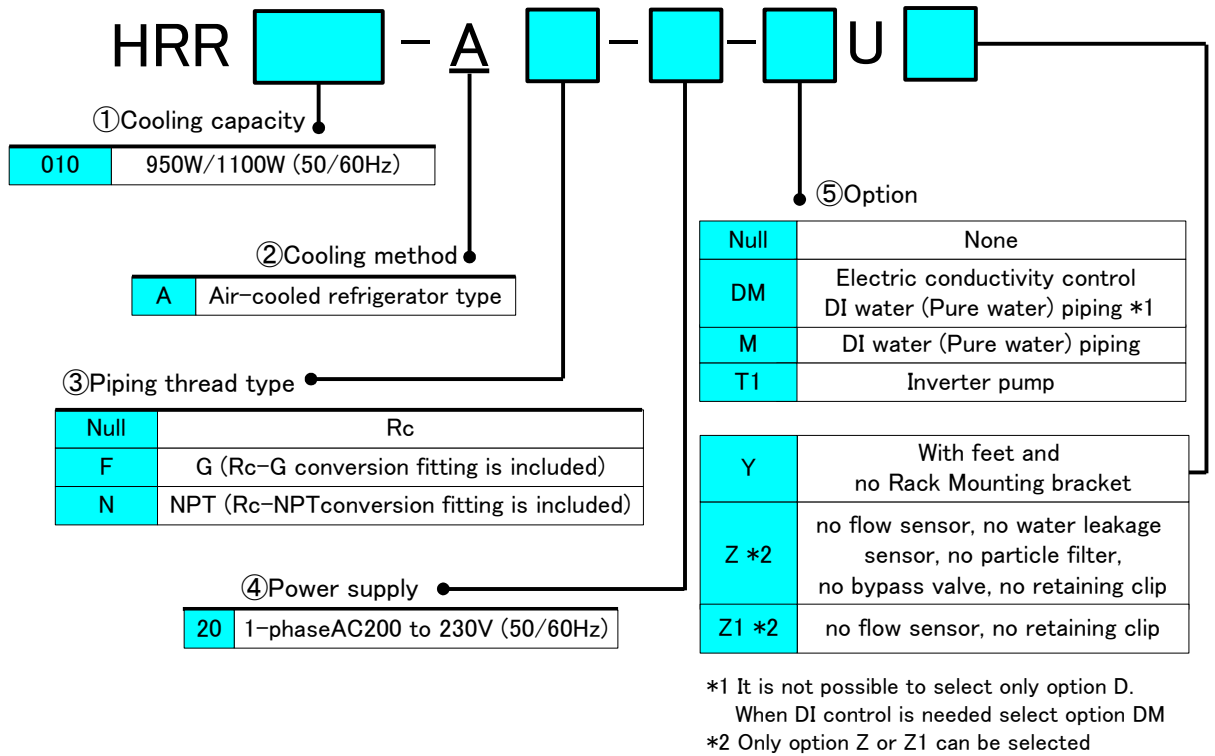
HRR [ ] – A [ ] – [ ] – [ ] U [ ]

①Cooling capacity

| 010 | 950W/1100W (50/60Hz) |
|---|---|

②Cooling method

| A | Air-cooled refrigerator type |
|---|---|

③Piping thread type

| Null | Rc |
|---|---|
| F | G (Rc-G conversion fitting is included) |
| N | NPT (Rc-NPTconversion fitting is included) |

④Power supply

| 20 | 1-phaseAC200 to 230V (50/60Hz) |
|---|---|

⑤Option

| Null | None |
|---|---|
| DM | Electric conductivity control DI water (Pure water) piping *1 |
| M | DI water (Pure water) piping |
| T1 | Inverter pump |

| Y | With feet and no Rack Mounting bracket |
|---|---|
| Z *2 | no flow sensor, no water leakage sensor, no particle filter, no bypass valve, no retaining clip |
| Z1 *2 | no flow sensor, no retaining clip |

*1 It is not possible to select only option D. When DI control is needed select option DM
*2 Only option Z or Z1 can be selected